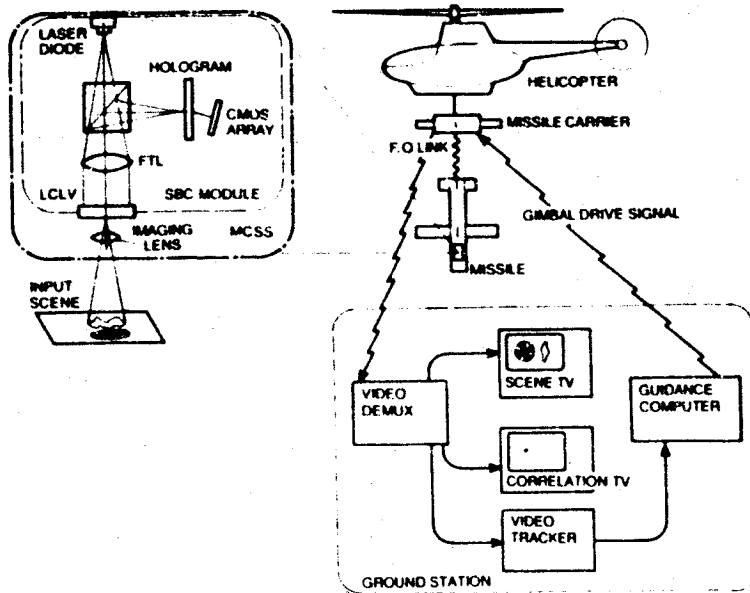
LASER DIODE

HOLOGRAM

CMOS ARRAY

FTL

LCLV

SBC MODULE

IMAGING LENS

MCSS

INPUT SCENE

HELICOPTER

MISSILE CARRIER

F.O LINK

GIMBAL DRIVE SIGNAL

MISSILE

VIDEO DEMUX

SCENE TV

GUIDANCE COMPUTER

CORRELATION TV

VIDEO TRACKER

GROUND STATION